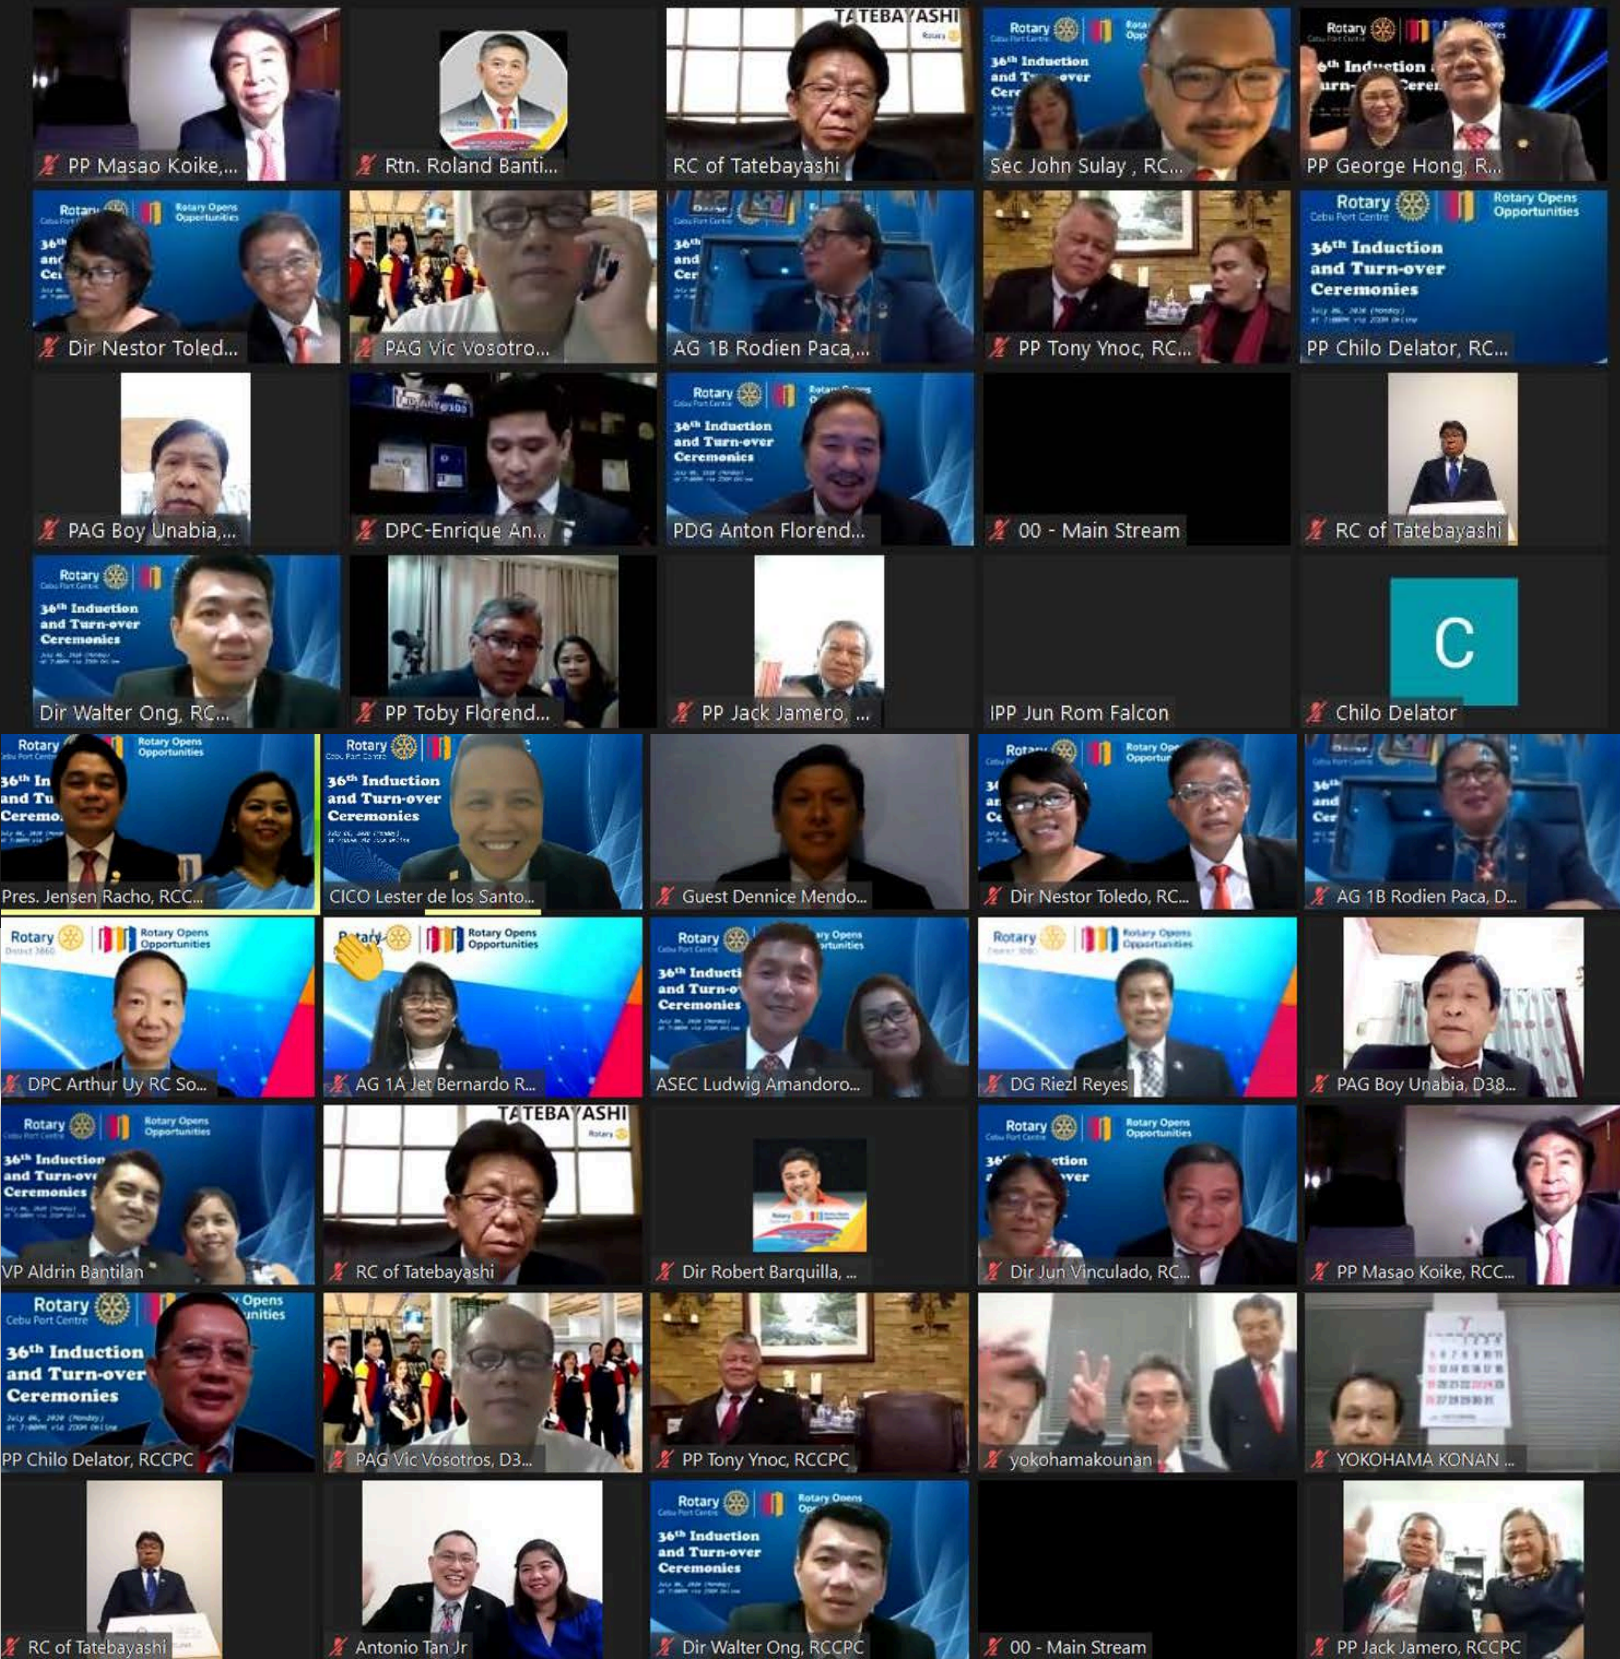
PP Masao Koike,...

Rtn. Roland Banti...

TATEBAYASHI
RC of Tatebayashi

Rotary
36th Induction and Turn-over Cere
Sec John Sulay , RC...

Rotary
6th Induction urn- Ceren
PP George Hong, R...

Rotary
Rotary Opens Opportunities
Dir Nestor Toled...

PAG Vic Vosotro...

AG 1B Rodien Paca,...

PP Tony Ynoc, RC...

Rotary
Cebu Port Centre
Rotary Opens Opportunities
36th Induction and Turn-over Ceremonies
PP Chilo Delator, RC...

PAG Boy Unabia,...

DPC-Enrique An...

Rotary
36th Induction and Turn-over Ceremonies
PDG Anton Florend...

00 - Main Stream

RC of Tatebayashi

Rotary
36th Induction and Turn-over Ceremonies
Dir Walter Ong, RC...

PP Toby Florend...

PP Jack Jamero, ...

IPP Jun Rom Falcon

C
Chilo Delator

Rotary
Rotary Opens Opportunities
Pres. Jensen Racho, RCC...

Rotary
36th Induction and Turn-over Ceremonies
CICO Lester de los Santo...

Guest Dennice Mendo...

Rotary
Dir Nestor Toledo, RC...

AG 1B Rodien Paca, D...

Rotary
Rotary Opens Opportunities
DPC Arthur Uy RC So...

Rotary Opens Opportunities
AG 1A Jet Bernardo R...

Rotary
36th Inducti and Turn-o Ceremonies
ASEC Ludwig Amandoro...

Rotary
Rotary Opens Opportunities
DG Riezl Reyes

PAG Boy Unabia, D38...

Rotary
Rotary Opens Opportunities
36th Induction and Turn-over Ceremonies
VP Aldrin Bantilan

TATEBAYASHI
RC of Tatebayashi

Dir Robert Barquilla, ...

Rotary
Rotary Opens Opportunities
Dir Jun Vinculado, RC...

PP Masao Koike, RCC...

Rotary
Cebu Port Centre
36th Induction and Turn-over Ceremonies
PP Chilo Delator, RCCPC

PAG Vic Vosotros, D3...

PP Tony Ynoc, RCCPC

yokohamakounan

YOKOHAMA KONAN ...

RC of Tatebayashi

Antonio Tan Jr

Rotary
Rotary Opens
36th Induction and Turn-over Ceremonies
Dir Walter Ong, RCCPC

00 - Main Stream

PP Jack Jamero, RCCPC